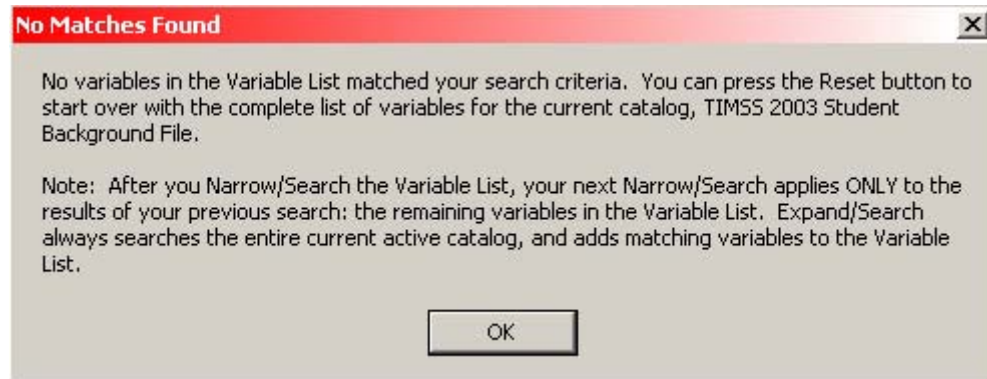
No Matches Found

×

No variables in the Variable List matched your search criteria. You can press the Reset button to start over with the complete list of variables for the current catalog, TIMSS 2003 Student Background File.

Note: After you Narrow/Search the Variable List, your next Narrow/Search applies ONLY to the results of your previous search: the remaining variables in the Variable List. Expand/Search always searches the entire current active catalog, and adds matching variables to the Variable List.

OK